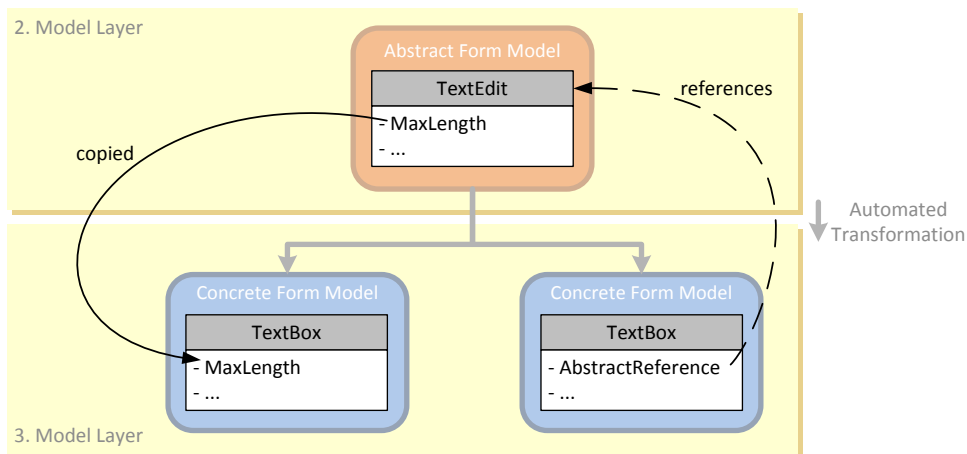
2. Model Layer

Abstract Form Model

TextEdit

- MaxLength
- ...

references

copied

Automated Transformation

Concrete Form Model

TextBox

- MaxLength
- ...

Concrete Form Model

TextBox

- AbstractReference
- ...

3. Model Layer